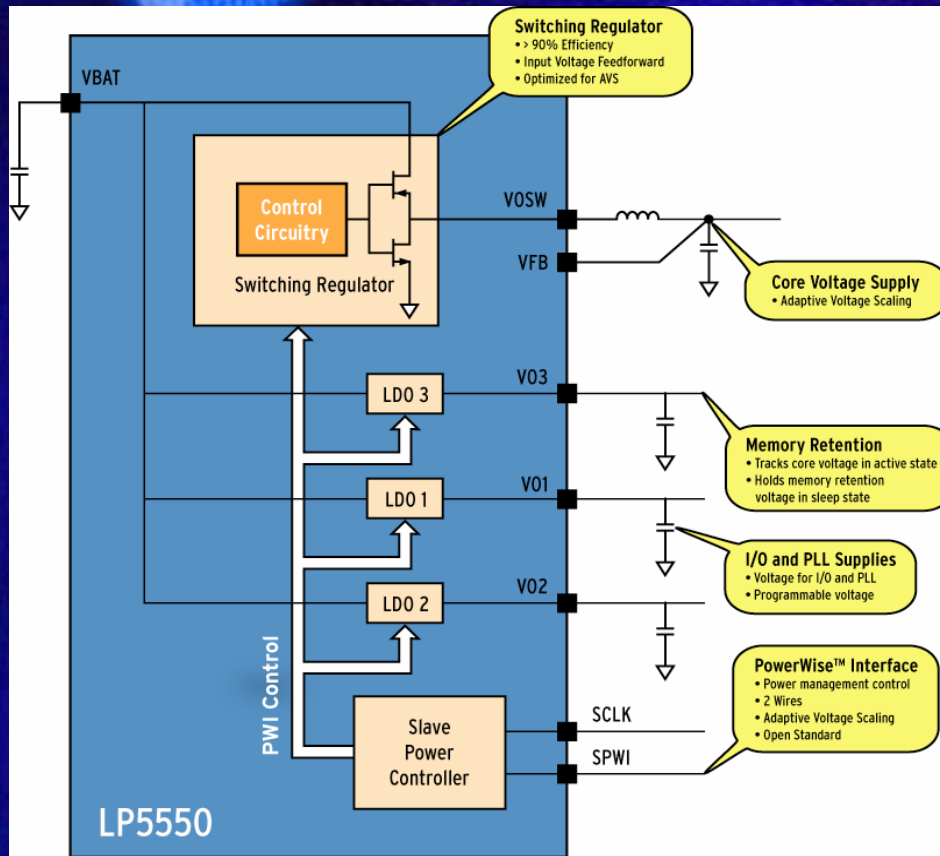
Switching Regulator
• > 90% Efficiency
• Input Voltage Feedforward
• Optimized for AVS

VBAT

Control Circuitry

Switching Regulator

VOSW

VFB

Core Voltage Supply
• Adaptive Voltage Scaling

LDO 3

VO3

Memory Retention
• Tracks core voltage in active state
• Holds memory retention voltage in sleep state

LDO 1

VO1

I/O and PLL Supplies
• Voltage for I/O and PLL
• Programmable voltage

LDO 2

VO2

PowerWise™ Interface
• Power management control
• 2 Wires
• Adaptive Voltage Scaling
• Open Standard

PWI Control

Slave Power Controller

SCLK

SPWI

LP5550